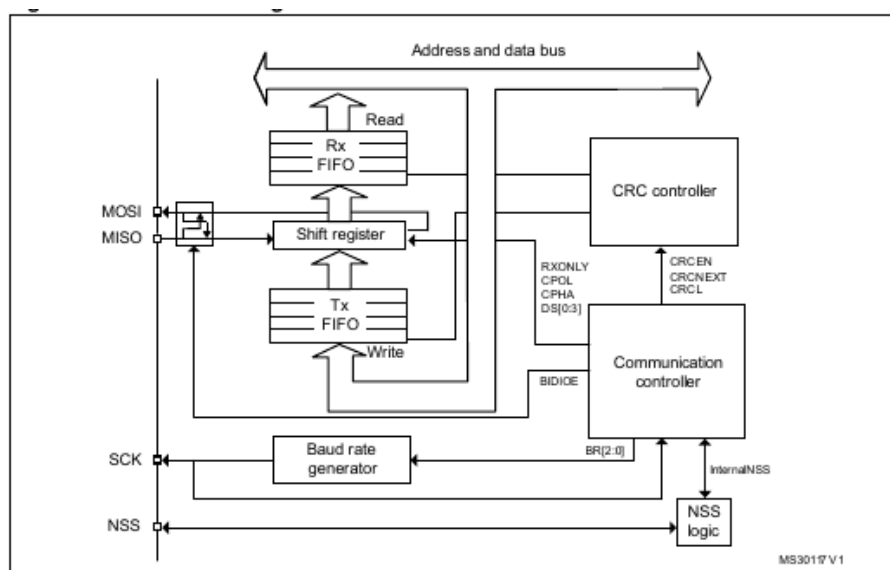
Address and data bus

Read

Rx
FIFO

CRC controller

MOSI

MISO

Shift register

RXONLY
CPOL
CPHA
DS[0:3]

CRCEN
CRCNEXT
CRCL

Tx
FIFO

Write

Communication controller

BIDIOE

SCK

Baud rate generator

BR[2:0]

InternalNSS

NSS

NSS logic

MS30117V1